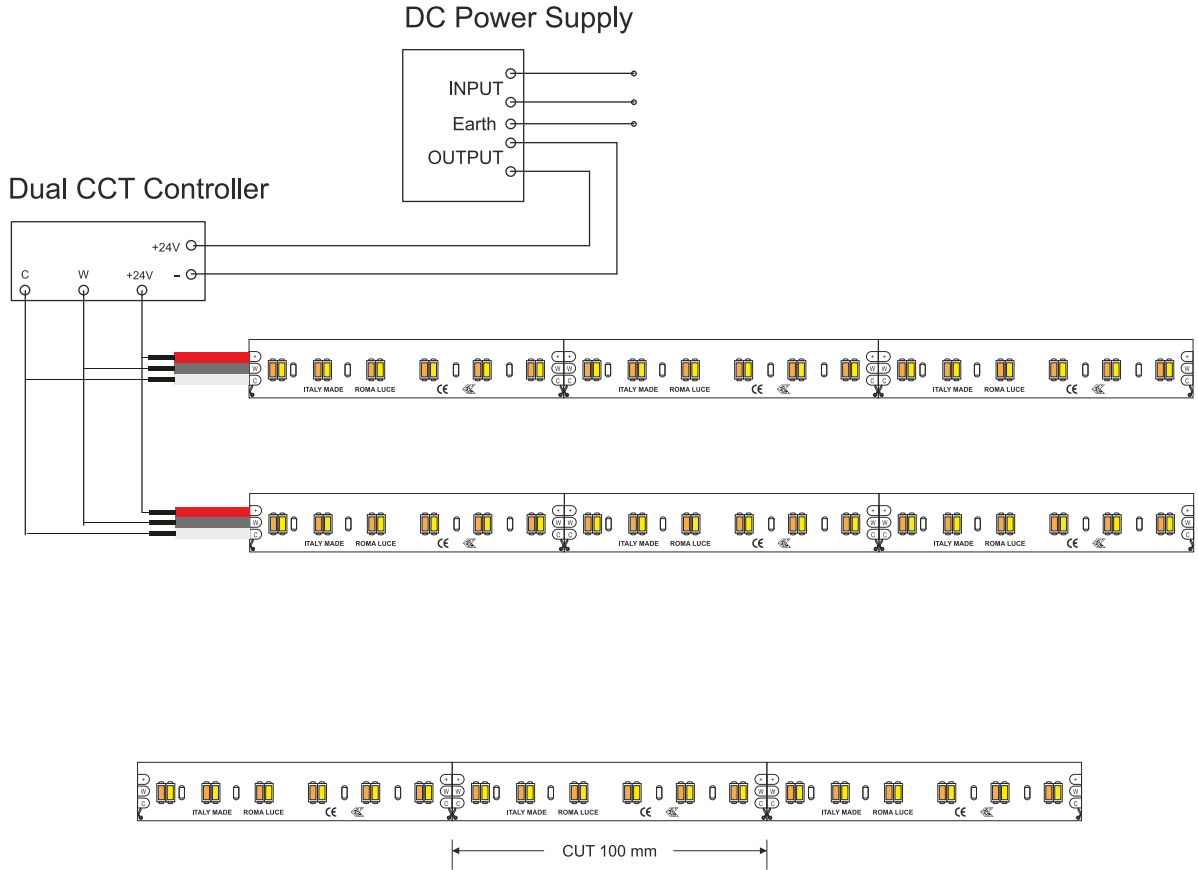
DC Power Supply

INPUT
Earth
OUTPUT

Dual CCT Controller

+24V
-
C
W
+24V

+ W C ITALY MADE ROMA LUCE CE + W C ITALY MADE ROMA LUCE CE + W C ITALY MADE ROMA LUCE CE + W C

+ W C ITALY MADE ROMA LUCE CE + W C ITALY MADE ROMA LUCE CE + W C ITALY MADE ROMA LUCE CE + W C

+ W C ITALY MADE ROMA LUCE CE + W C ITALY MADE ROMA LUCE CE + W C ITALY MADE ROMA LUCE CE + W C

CUT 100 mm